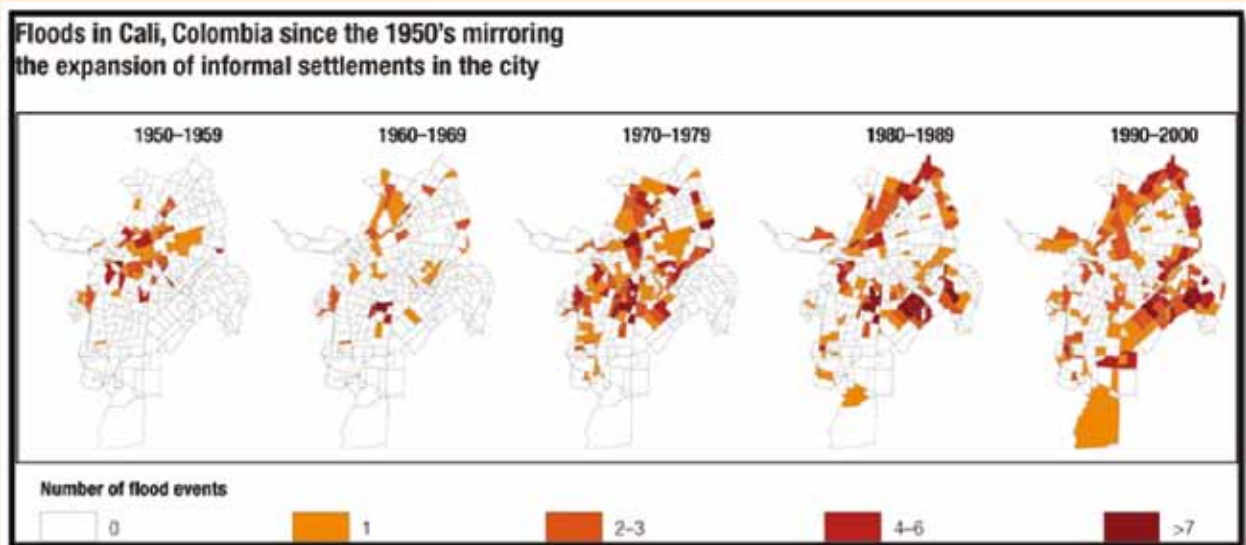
Floods in Cali, Colombia since the 1950's mirroring the expansion of informal settlements in the city

1950–1959

1960–1969

1970–1979

1980–1989

1990–2000

Number of flood events

0

1

2–3

4–6

>7